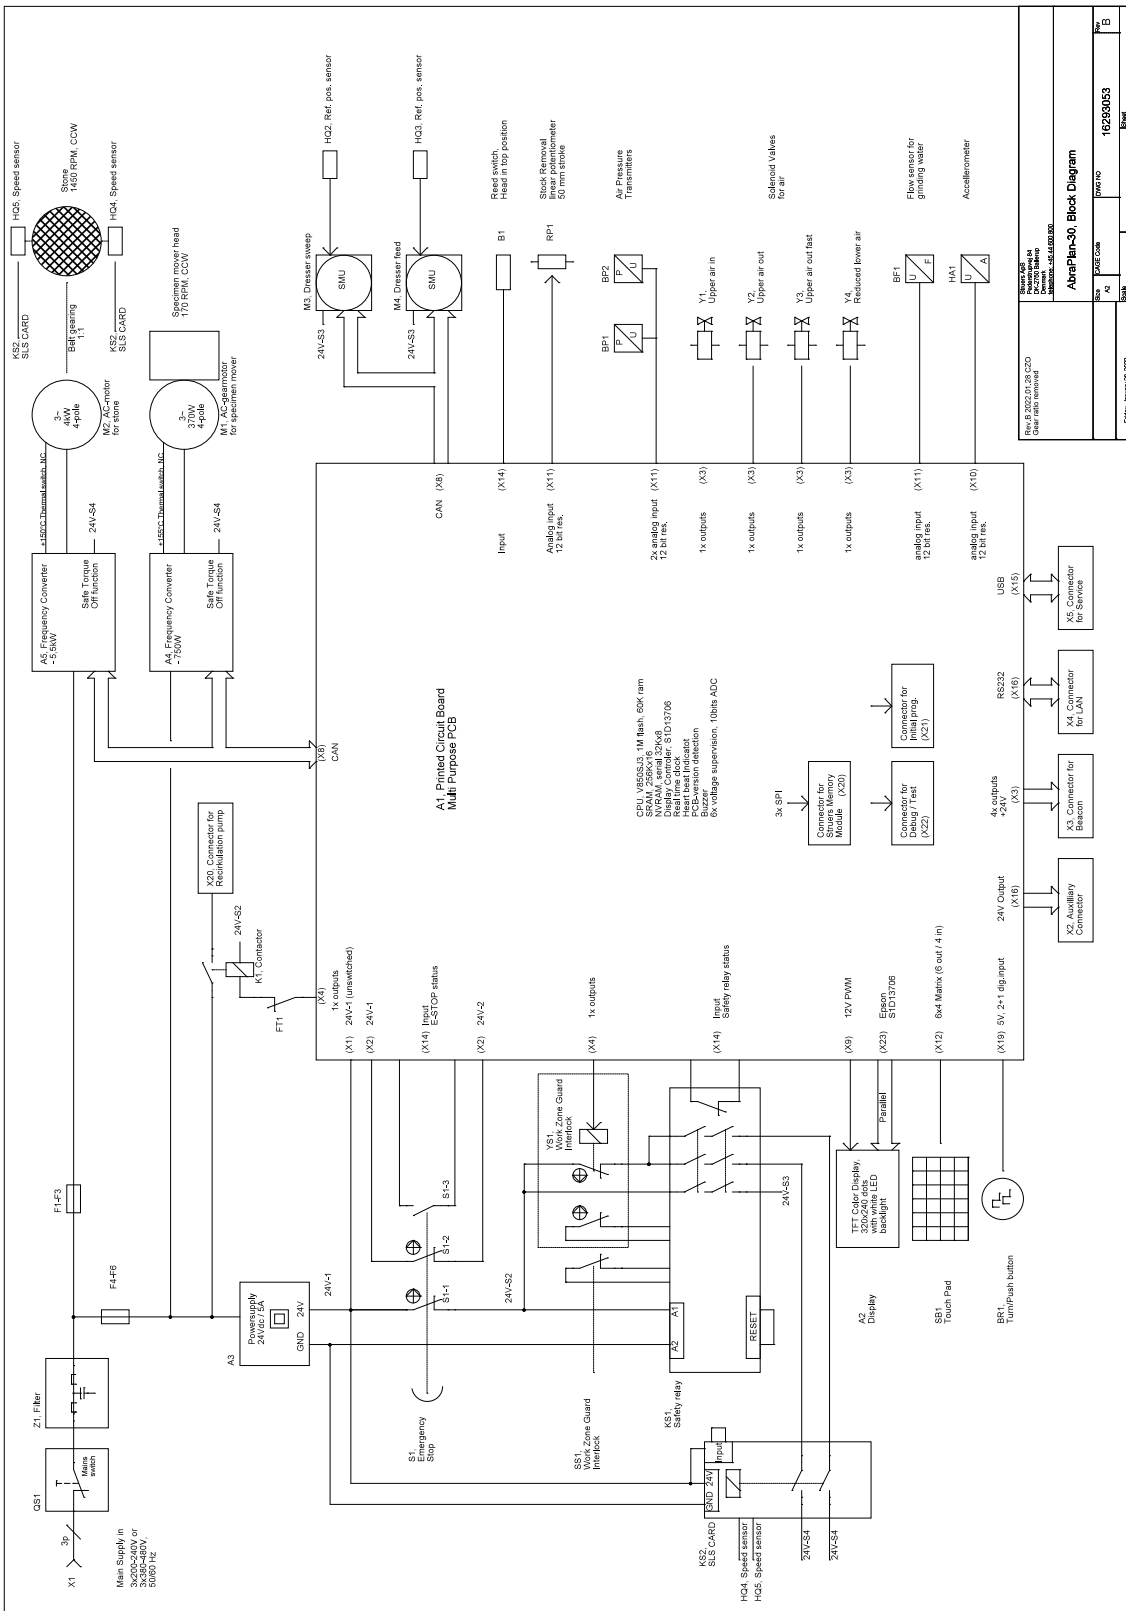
KS2, SLS CARD
HQ5, Speed sensor
Stone 1450 RPM, CCW
HQ4, Speed sensor
KS2, SLS CARD
Belt gearing 1:1
M2, AC-motor for stone
3~ 4kW 4-pole
Specimen mover head 170 RPM, CCW
3~ 370W 4-pole
M1, AC-gearmotor for specimen mover
+150°C Thermal switch, NC
24V-S4
+155°C Thermal switch, NC
24V-S4
A5, Frequency Converter - 5,5kW
Safe Torque Off function
A4, Frequency Converter - 750W
Safe Torque Off function
M3, Dresser sweep
SMU
24V-S3
HQ2, Ref. pos. sensor
M4, Dresser feed
SMU
24V-S3
HQ3, Ref. pos. sensor
B1
Reed switch, Head in top position
RP1
Stock Removal linear potentiometer 50 mm stroke
BP1
P U
BP2
P U
Air Pressure Transmitters
Y1, Upper air in
Y2, Upper air out
Y3, Upper air out fast
Y4, Reduced lower air
Solenoid Valves for air
BF1
U F
Flow sensor for grinding water
HA1
U A
Accellerometer
CAN (X8)
Input (X14)
Analog input 12 bit res. (X11)
2x analog input 12 bit res. (X11)
1x outputs (X3)
1x outputs (X3)
1x outputs (X3)
1x outputs (X3)
analog input 12 bit res. (X11)
analog input 12 bit res. (X10)
USB (X15)
X5, Connector for Service
RS232 (X16)
X4, Connector for LAN
4x outputs +24V (X3)
X3, Connector for Beacon
24V Output (X16)
X2, Auxilliary Connector
(X8) CAN
A1, Printed Circuit Board Multi Purpose PCB
CPU, V850SJ3, 1M flash, 60K ram
SRAM, 256Kx16
NVRAM, serial 32Kx8
Display Controller, S1D13706
Real time clock
Heart beat indicator
PCB-version detection
Buzzer
6x voltage supervision, 10bits ADC
3x SPI
Connector for Struers Memory Module (X20)
Connector for Debug / Test (X22)
Connector for Initial prog. (X21)
X20, Connector for Recirkulation pump
24V-S2
K1, Contactor
FT1
(X4) 1x outputs
(X1) 24V-1 (unswitched)
(X2) 24V-1
(X14) Input E-STOP status
(X2) 24V-2
(X4) 1x outputs
(X14) Input Safety relay status
(X9) 12V PWM
(X23) Epson S1D13706
(X12) 6x4 Matrix (6 out / 4 in)
(X19) 5V, 2+1 dig.input
YS1, Work Zone Guard Interlock
Parallel
TFT Color Display, 320x240 dots with white LED backlight
24V-S3
S1-3
S1-2
S1-1
24V-S2
A1
A2
RESET
F1-F3
F4-F6
Powersupply 24Vdc / 5A
24V
GND
24V-1
A3
A2 Display
SB1 Touch Pad
BR1, Turn/Push button
Z1, Filter
QS1
Mains switch
3p
X1
Main Supply in 3x200-240V or 3x380-480V, 50/60 Hz
S1, Emergency Stop
SS1, Work Zone Guard Interlock
KS1, Safety relay
KS2, SLS CARD
GND 24V Input
HQ4, Speed sensor
HQ5, Speed sensor
24V-S4
24V-S4
Rev.B 2022.01.28 CZO Gear ratio removed
Struers ApS
AbraPlan-30, Block Diagram
Size A2
CAGE Code
DWG NO 16293053
Rev B
Scale
Sheet